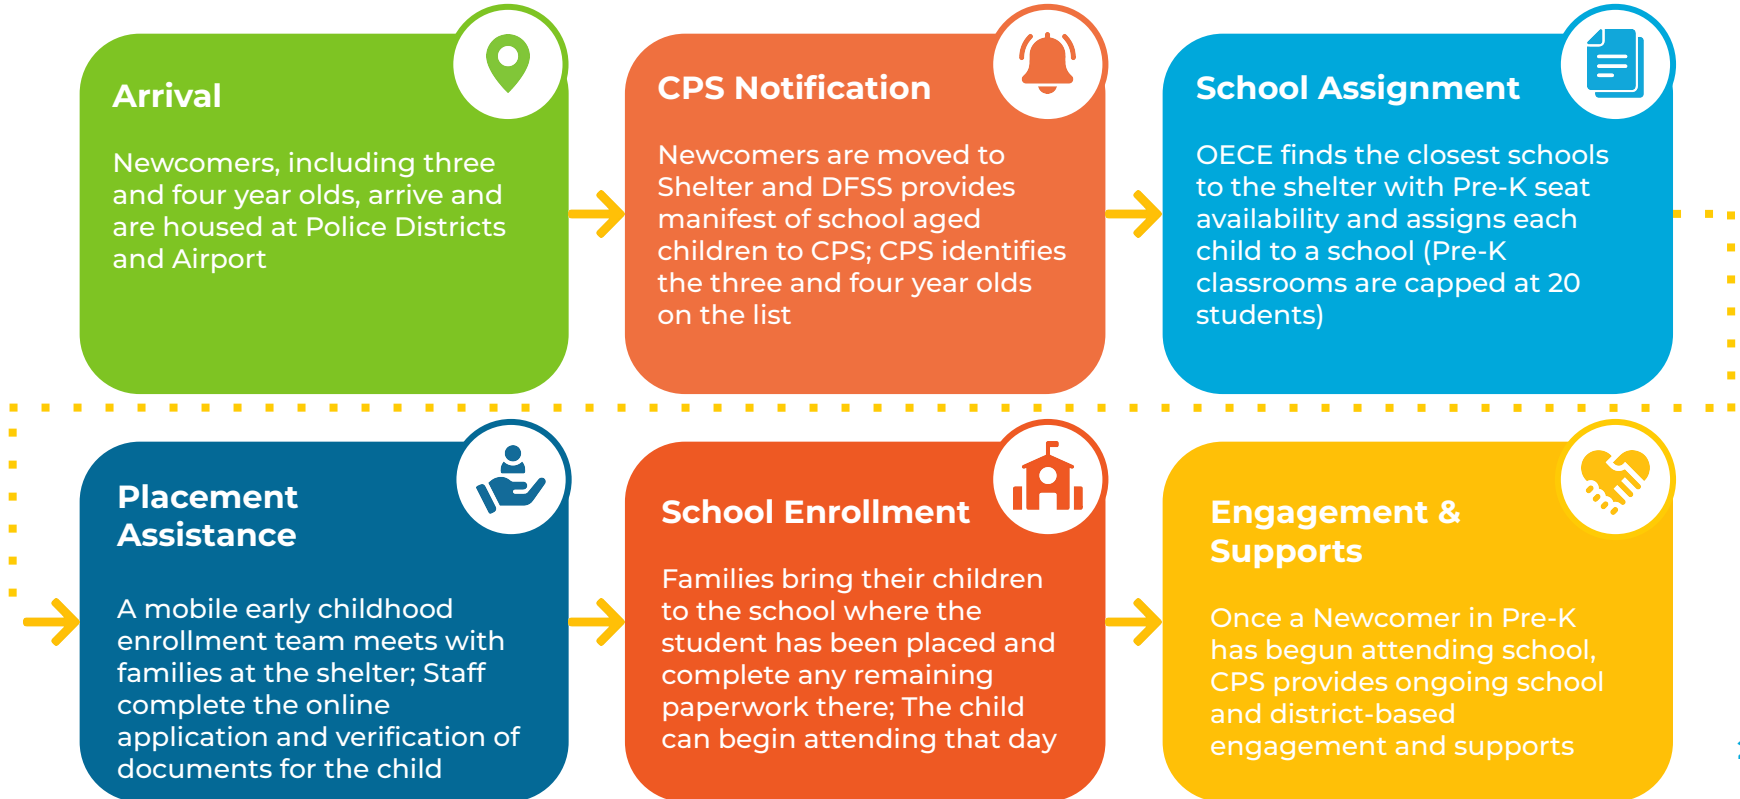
Arrival

Newcomers, including three and four year olds, arrive and are housed at Police Districts and Airport

CPS Notification

Newcomers are moved to Shelter and DFSS provides manifest of school aged children to CPS; CPS identifies the three and four year olds on the list

School Assignment

OECE finds the closest schools to the shelter with Pre-K seat availability and assigns each child to a school (Pre-K classrooms are capped at 20 students)

Placement Assistance

A mobile early childhood enrollment team meets with families at the shelter; Staff complete the online application and verification of documents for the child

School Enrollment

Families bring their children to the school where the student has been placed and complete any remaining paperwork there; The child can begin attending that day

Engagement & Supports

Once a Newcomer in Pre-K has begun attending school, CPS provides ongoing school and district-based engagement and supports